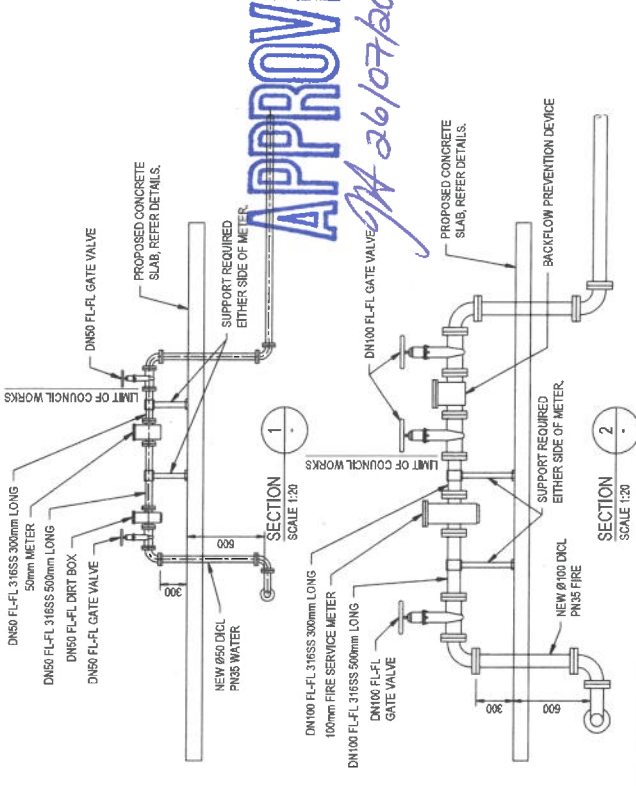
APPROV
26/07/20

DN50 FL-FL GATE VALVE

PROPOSED CONCRETE SLAB, REFER DETAILS.

SUPPORT REQUIRED EITHER SIDE OF METER.

LIMIT OF COUNCIL WORKS

DN50 FL-FL 316SS 300mm LONG
50mm METER
DN50 FL-FL 316SS 500mm LONG
DN50 FL-FL DIRT BOX
DN50 FL-FL GATE VALVE

600
300

NEW Ø50 DICL PN35 WATER

1
-
SECTION
SCALE 1:20

DN100 FL-FL GATE VALVE

PROPOSED CONCRETE SLAB, REFER DETAILS.

BACKFLOW PREVENTION DEVICE

LIMIT OF COUNCIL WORKS

SUPPORT REQUIRED EITHER SIDE OF METER.

DN100 FL-FL 316SS 300mm LONG
100mm FIRE SERVICE METER
DN100 FL-FL 316SS 500mm LONG
DN100 FL-FL GATE VALVE

300
600

NEW Ø100 DICL PN35 FIRE

2
-
SECTION
SCALE 1:20